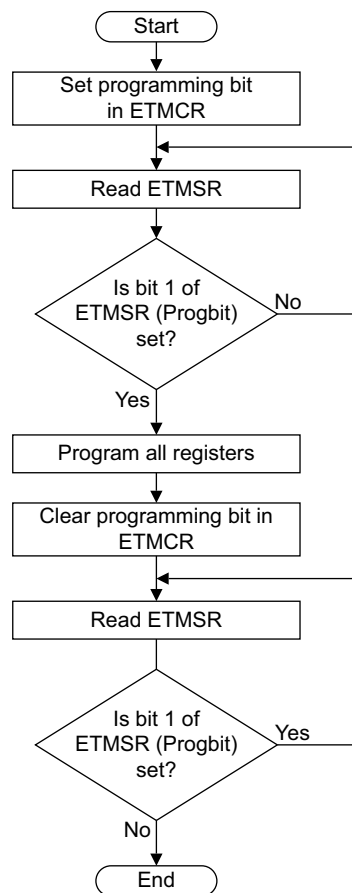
Start

Set programming bit in ETMCR

Read ETMSR

Is bit 1 of ETMSR (Progbit) set?

No

Yes

Program all registers

Clear programming bit in ETMCR

Read ETMSR

Is bit 1 of ETMSR (Progbit) set?

Yes

No

End